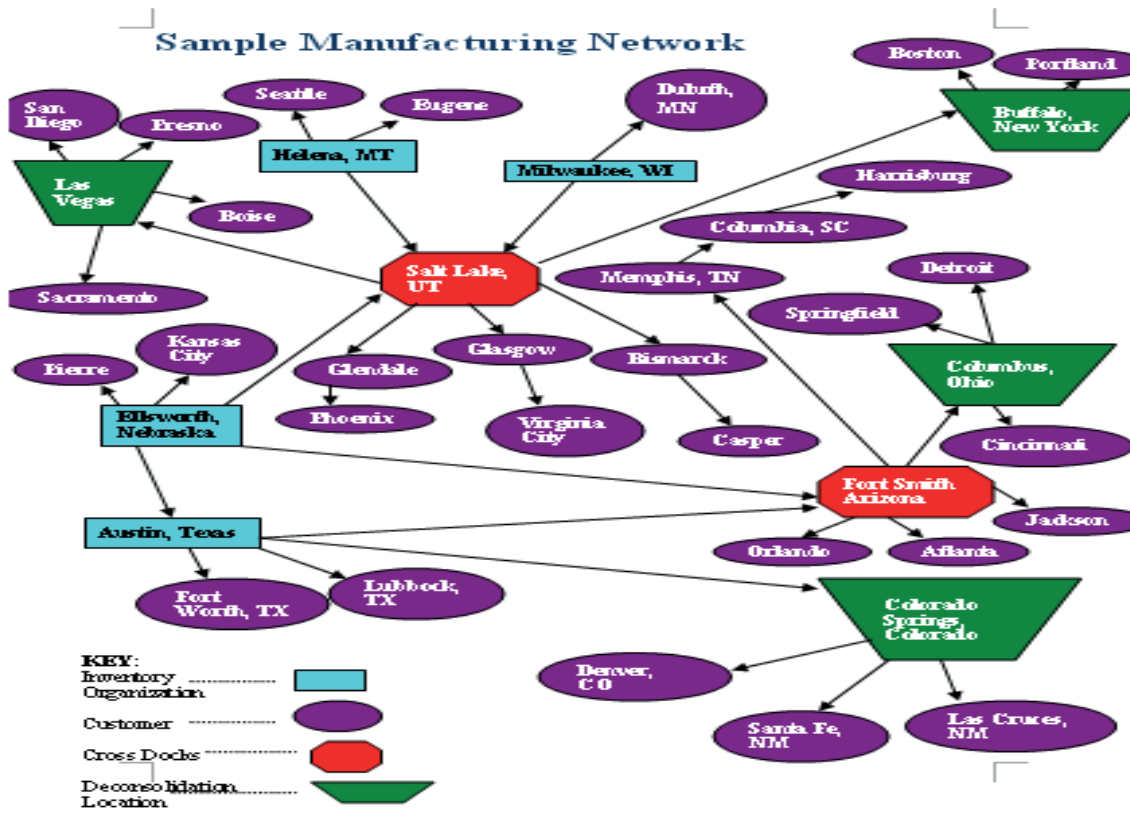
Sample Manufacturing Network

Boston

Portland

Buffalo, New York

Seattle

Eugene

Duluth, MN

San Diego

Fresno

Helena, MT

Milwaukee, WI

Las Vegas

Boise

Harrisburg

Columbia, SC

Salt Lake, UT

Memphis, TN

Detroit

Sacramento

Springfield

Kansas City

Glasgow

Bismarck

Columbus, Ohio

Pierre

Glendale

Ellsworth, Nebraska

Phoenix

Virginia City

Casper

Cincinnati

Fort Smith Arizona

Jackson

Austin, Texas

Orlando

Atlanta

Fort Worth, TX

Lubbock, TX

Colorado Springs, Colorado

KEY:
Inventory Organization
Customer
Cross Docks
Deconsolidation Location

Denver, CO

Santa Fe, NM

Las Cruces, NM